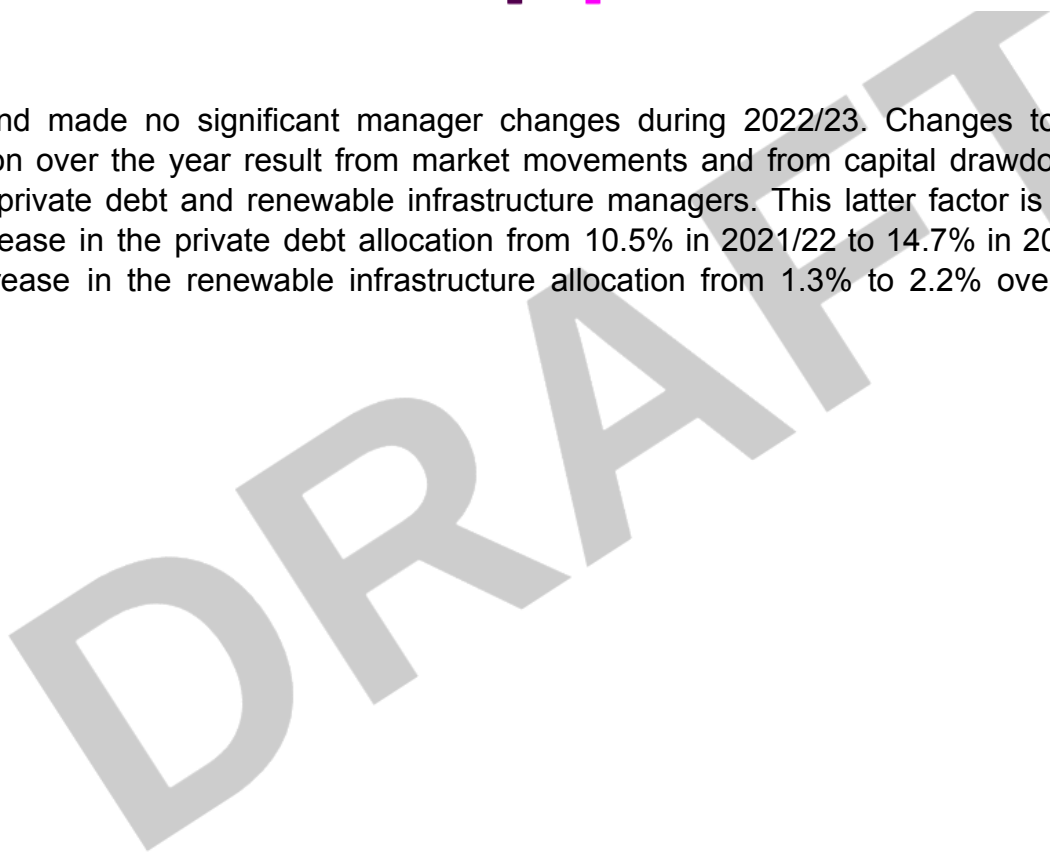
nd made no significant manager changes during 2022/23. Changes to on over the year result from market movements and from capital drawdo private debt and renewable infrastructure managers. This latter factor is ease in the private debt allocation from 10.5% in 2021/22 to 14.7% in 20 ease in the renewable infrastructure allocation from 1.3% to 2.2% ove

DRAFT